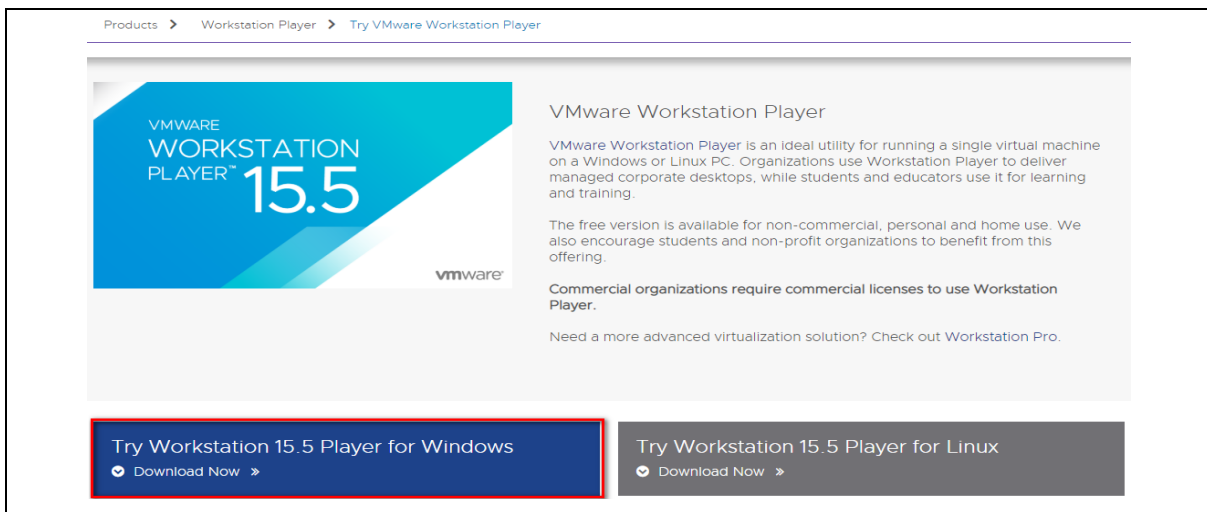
Products > Workstation Player > Try VMware Workstation Player

VMWARE
WORKSTATION
PLAYER™ 15.5

vmware

VMware Workstation Player

VMware Workstation Player is an ideal utility for running a single virtual machine on a Windows or Linux PC. Organizations use Workstation Player to deliver managed corporate desktops, while students and educators use it for learning and training.

The free version is available for non-commercial, personal and home use. We also encourage students and non-profit organizations to benefit from this offering.

Commercial organizations require commercial licenses to use Workstation Player.

Need a more advanced virtualization solution? Check out Workstation Pro.

Try Workstation 15.5 Player for Windows
Download Now »

Try Workstation 15.5 Player for Linux
Download Now »